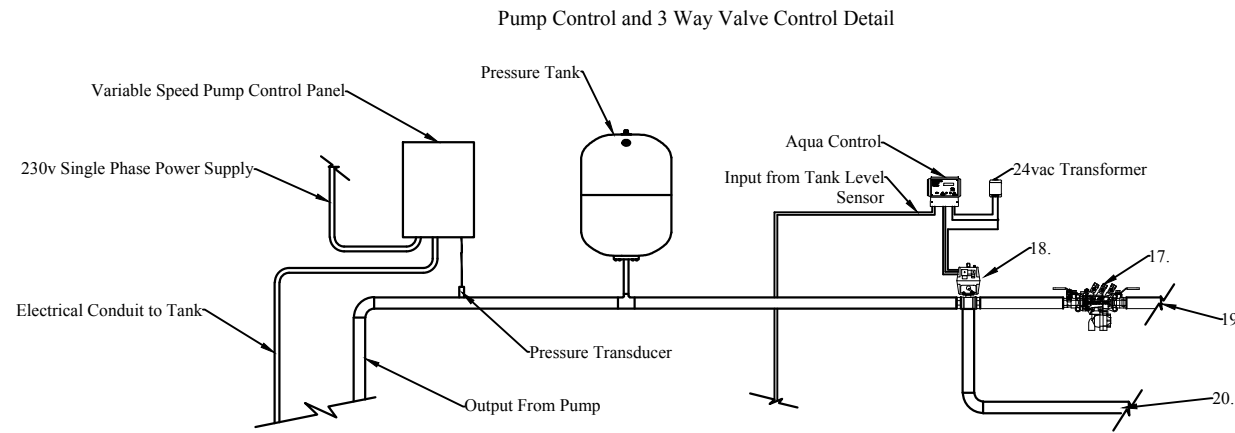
Pump Control and 3 Way Valve Control Detail

Variable Speed Pump Control Panel

Pressure Tank

230v Single Phase Power Supply

Aqua Control

24vac Transformer

Input from Tank Level Sensor

18.

17.

19

Electrical Conduit to Tank

Pressure Transducer

Output From Pump

20.